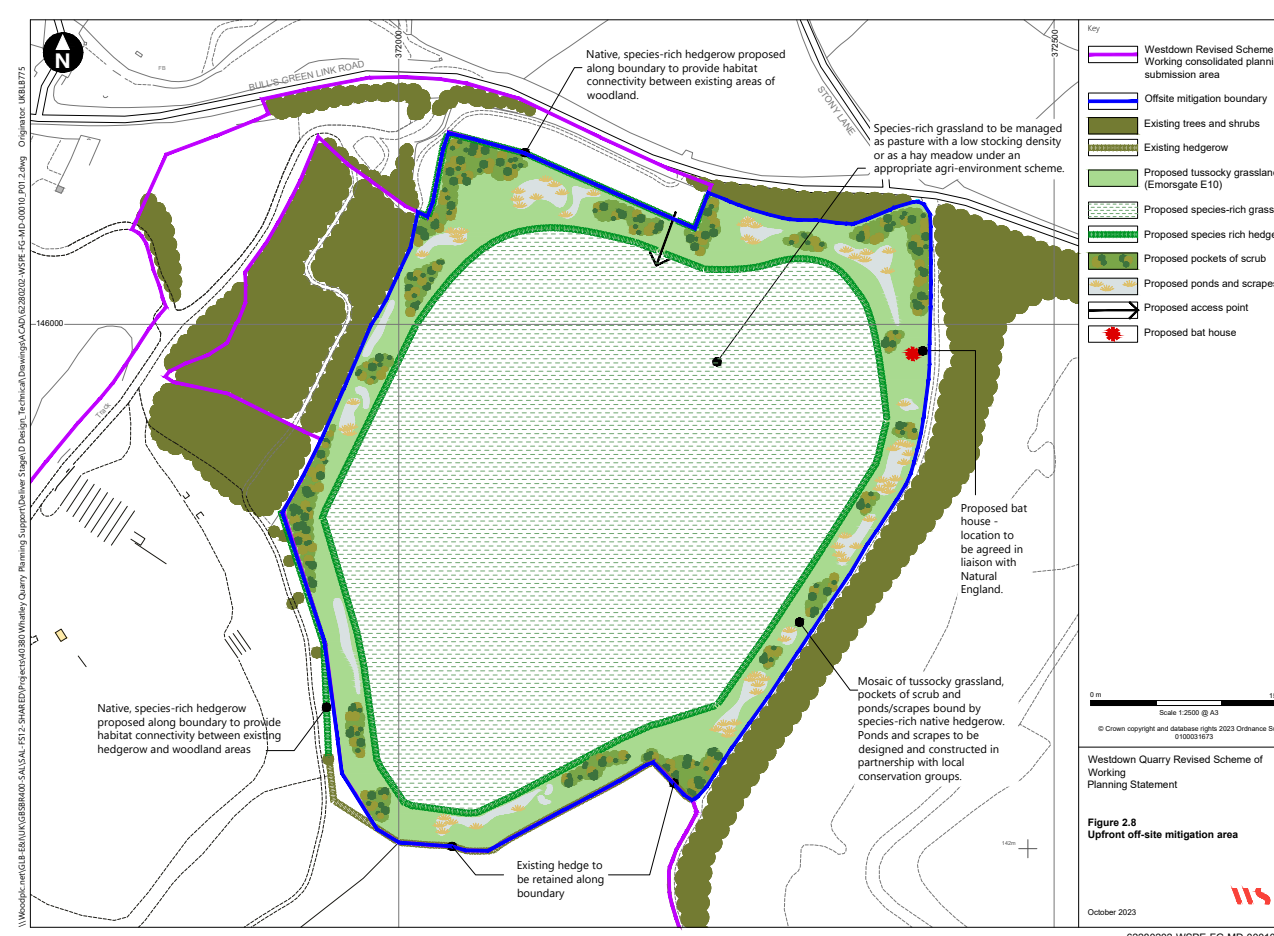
N

BULL'S GREEN LINK ROAD

372000

372500

STONY LANE

146000

Native, species-rich hedgerow proposed along boundary to provide habitat connectivity between existing areas of woodland.

Species-rich grassland to be managed as pasture with a low stocking density or as a hay meadow under an appropriate agri-environment scheme.

Proposed bat house - location to be agreed in liaison with Natural England.

Mosaic of tussocky grassland, pockets of scrub and ponds/scrapes bound by species-rich native hedgerow. Ponds and scrapes to be designed and constructed in partnership with local conservation groups.

Native, species-rich hedgerow proposed along boundary to provide habitat connectivity between existing hedgerow and woodland areas

Existing hedge to be retained along boundary

142m

\\Woodplc.net\GLB-EU\UK\GBSBR400-SAL\SAL-FS12-SHARED\Projects\40380 Whatley Quarry Planning Support\Deliver Stage\D Design_Technical\Drawings\ACAD\62280202-WSPE-FG-MD-00010_P01 2.dwg Originator: UKBLB775

Key

Westdown Revised Scheme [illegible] Working consolidated planni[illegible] submission area

Offsite mitigation boundary

Existing trees and shrubs

Existing hedgerow

Proposed tussocky grasslan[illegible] (Emorsgate E10)

Proposed species-rich grass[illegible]

Proposed species rich hedge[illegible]

Proposed pockets of scrub

Proposed ponds and scrape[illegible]

Proposed access point

Proposed bat house

0 m

Scale 1:2500 @ A3

© Crown copyright and database rights 2023 Ordnance S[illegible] 0100031673

Westdown Quarry Revised Scheme of Working
Planning Statement

Figure 2.8
Upfront off-site mitigation area

October 2023